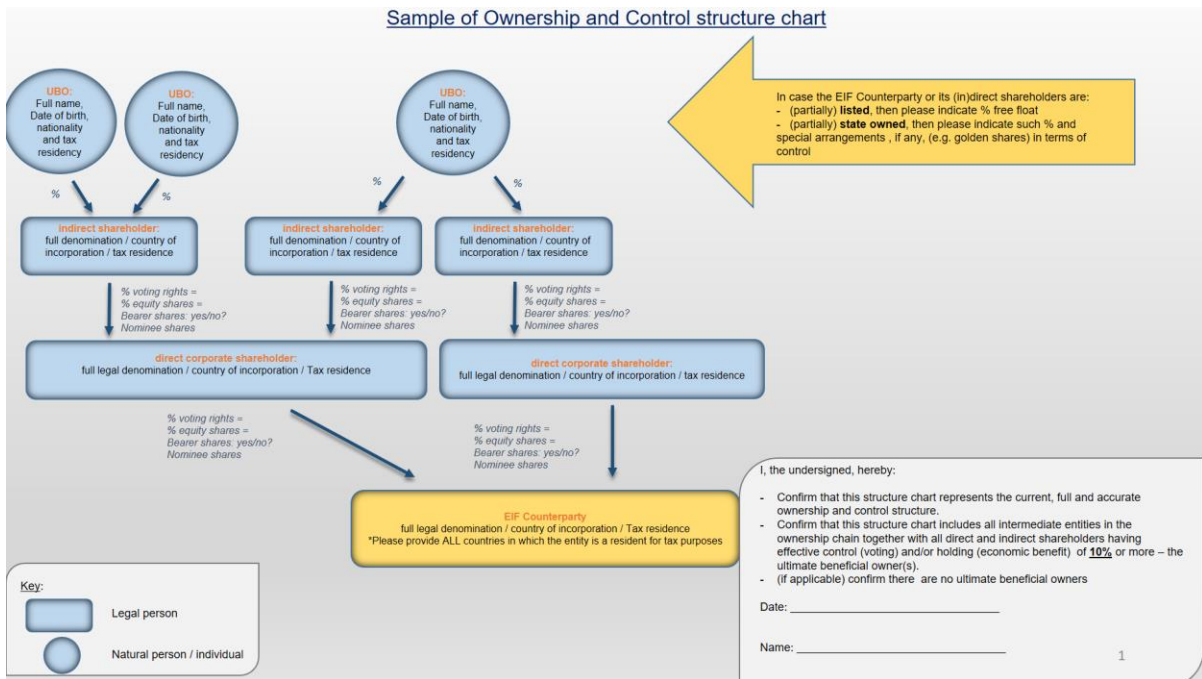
Sample of Ownership and Control structure chart

UBO:
Full name, Date of birth, nationality and tax residency

UBO:
Full name, Date of birth, nationality and tax residency

UBO:
Full name, Date of birth, nationality and tax residency

In case the EIF Counterparty or its (in)direct shareholders are:
- (partially) **listed**, then please indicate % free float
- (partially) **state owned**, then please indicate such % and special arrangements , if any, (e.g. golden shares) in terms of control

%

%

%

%

indirect shareholder:
full denomination / country of incorporation / tax residence

indirect shareholder:
full denomination / country of incorporation / tax residence

indirect shareholder:
full denomination / country of incorporation / tax residence

% voting rights =
% equity shares =
Bearer shares: yes/no?
Nominee shares

% voting rights =
% equity shares =
Bearer shares: yes/no?
Nominee shares

% voting rights =
% equity shares =
Bearer shares: yes/no?
Nominee shares

direct corporate shareholder:
full legal denomination / country of incorporation / Tax residence

direct corporate shareholder:
full legal denomination / country of incorporation / tax residence

% voting rights =
% equity shares =
Bearer shares: yes/no?
Nominee shares

% voting rights =
% equity shares =
Bearer shares: yes/no?
Nominee shares

EIF Counterparty
full legal denomination / country of incorporation / Tax residence
*Please provide ALL countries in which the entity is a resident for tax purposes

I, the undersigned, hereby:

- Confirm that this structure chart represents the current, full and accurate ownership and control structure.
- Confirm that this structure chart includes all intermediate entities in the ownership chain together with all direct and indirect shareholders having effective control (voting) and/or holding (economic benefit) of **10%** or more – the ultimate beneficial owner(s).
- (if applicable) confirm there are no ultimate beneficial owners

Date: ______________________________

Name: ______________________________

1

Key:
Legal person
Natural person / individual